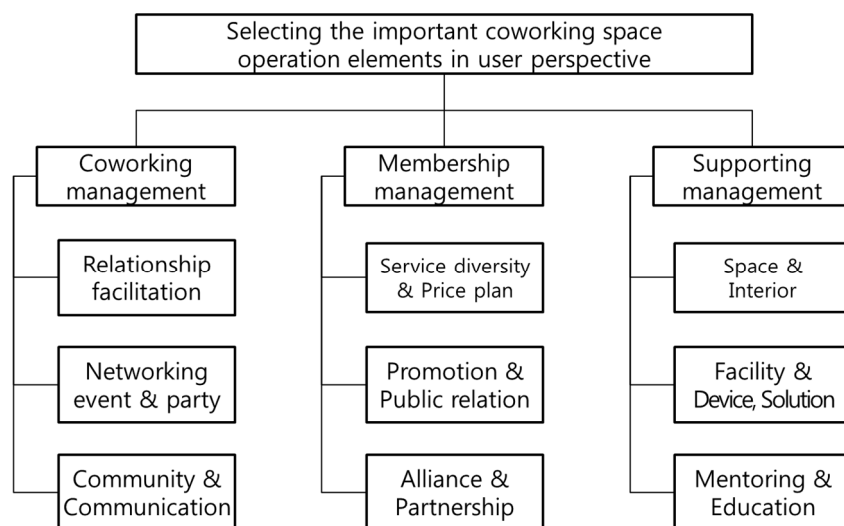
Selecting the important coworking space operation elements in user perspective

Coworking management

Relationship facilitation

Networking event & party

Community & Communication

Membership management

Service diversity & Price plan

Promotion & Public relation

Alliance & Partnership

Supporting management

Space & Interior

Facility & Device, Solution

Mentoring & Education